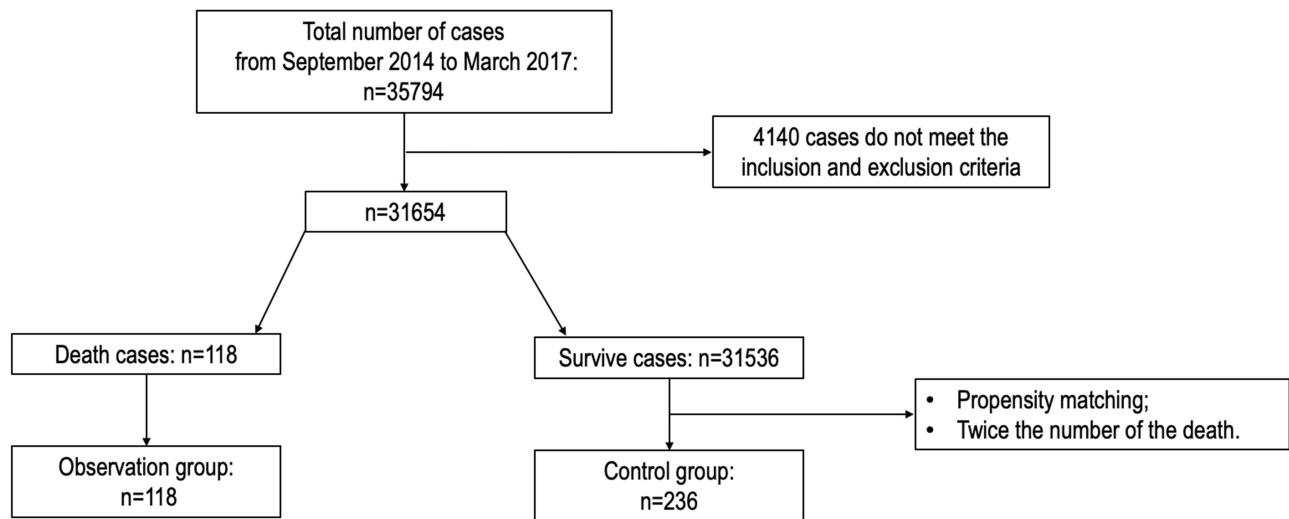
Total number of cases from September 2014 to March 2017: n=35794

4140 cases do not meet the inclusion and exclusion criteria

n=31654

Death cases: n=118

Survive cases: n=31536

• Propensity matching;
• Twice the number of the death.

Observation group: n=118

Control group: n=236